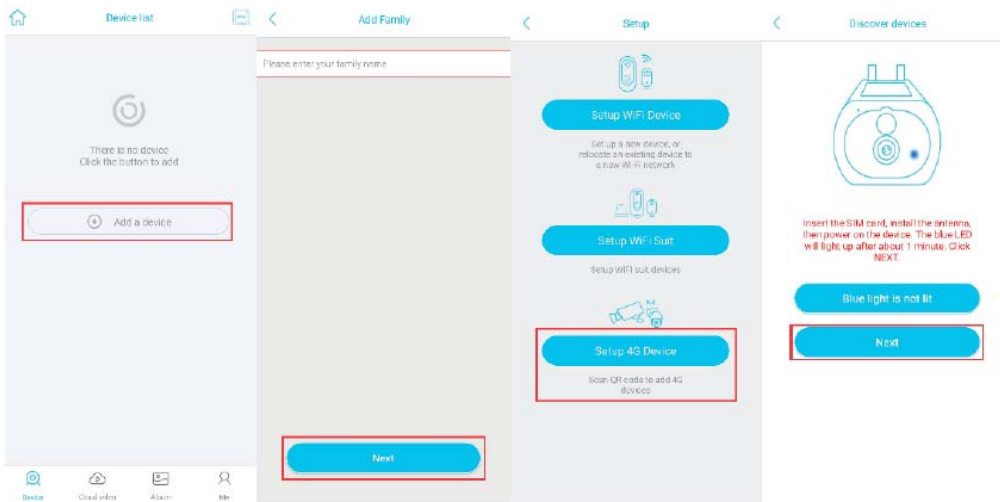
Device list

There is no device
Click the button to add

Add a device

Device Cloud video Album Me

Add Family

Please enter your family name

Next

Setup

Setup WiFi Device

Set up a new device, or relocate an existing device to a new Wi-Fi network

Setup WiFi Suit

Setup WiFi suit devices

Setup 4G Device

Scan QR code to add 4G devices

Discover devices

Insert the SIM card, install the antenna, then power on the device. The blue LED will light up after about 1 minute. Click NEXT.

Blue light is not lit

Next